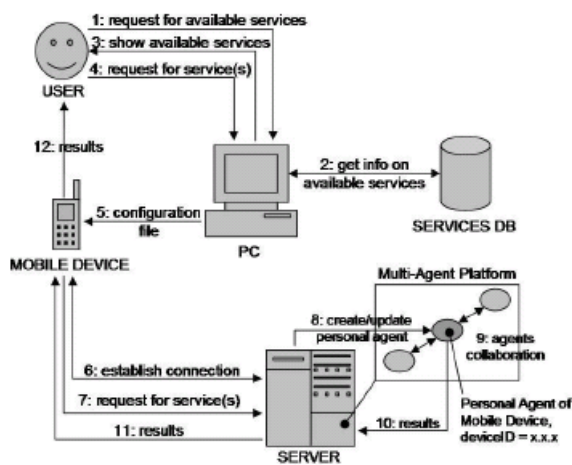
1: request for available services
3: show available services
4: request for service(s)
USER
12: results
2: get info on available services
SERVICES DB
5: configuration file
MOBILE DEVICE
PC
Multi-Agent Platform
8: create/update personal agent
9: agents collaboration
6: establish connection
7: request for service(s)
Personal Agent of Mobile Device, deviceID = x.x.x
10: results
11: results
SERVER